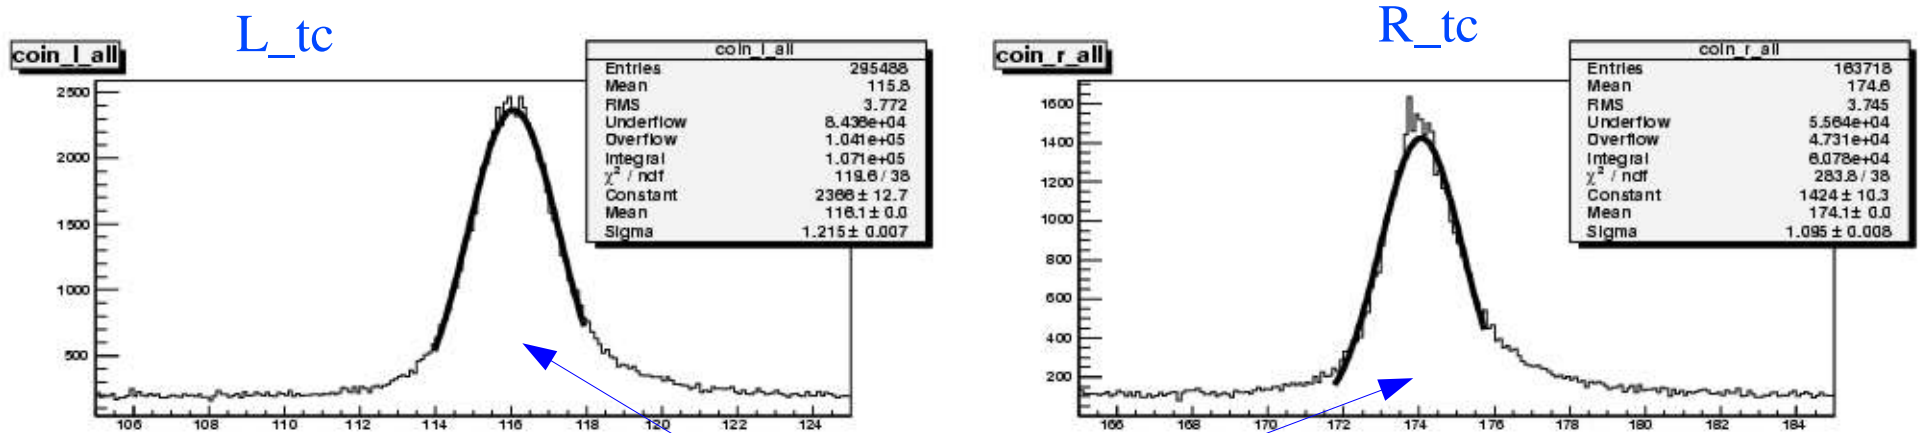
L_tc

coin_l_all

| coin_l_all | |
|---|---|
| Entries | 295488 |
| Mean | 115.8 |
| RMS | 3.772 |
| Underflow | 8.436e+04 |
| Overflow | 1.041e+05 |
| Integral | 1.071e+05 |
| $\chi^2$ / ndf | 119.6 / 38 |
| Constant | 2368 ± 12.7 |
| Mean | 116.1 ± 0.0 |
| Sigma | 1.215 ± 0.007 |

2500
2000
1500
1000
500

106 108 110 112 114 116 118 120 122 124

R_tc

coin_r_all

| coin_r_all | |
|---|---|
| Entries | 163718 |
| Mean | 174.6 |
| RMS | 3.745 |
| Underflow | 5.564e+04 |
| Overflow | 4.731e+04 |
| Integral | 6.078e+04 |
| $\chi^2$ / ndf | 283.8 / 38 |
| Constant | 1424 ± 10.3 |
| Mean | 174.1 ± 0.0 |
| Sigma | 1.095 ± 0.008 |

1600
1400
1200
1000
800
600
400
200

166 168 170 172 174 176 178 180 182 184